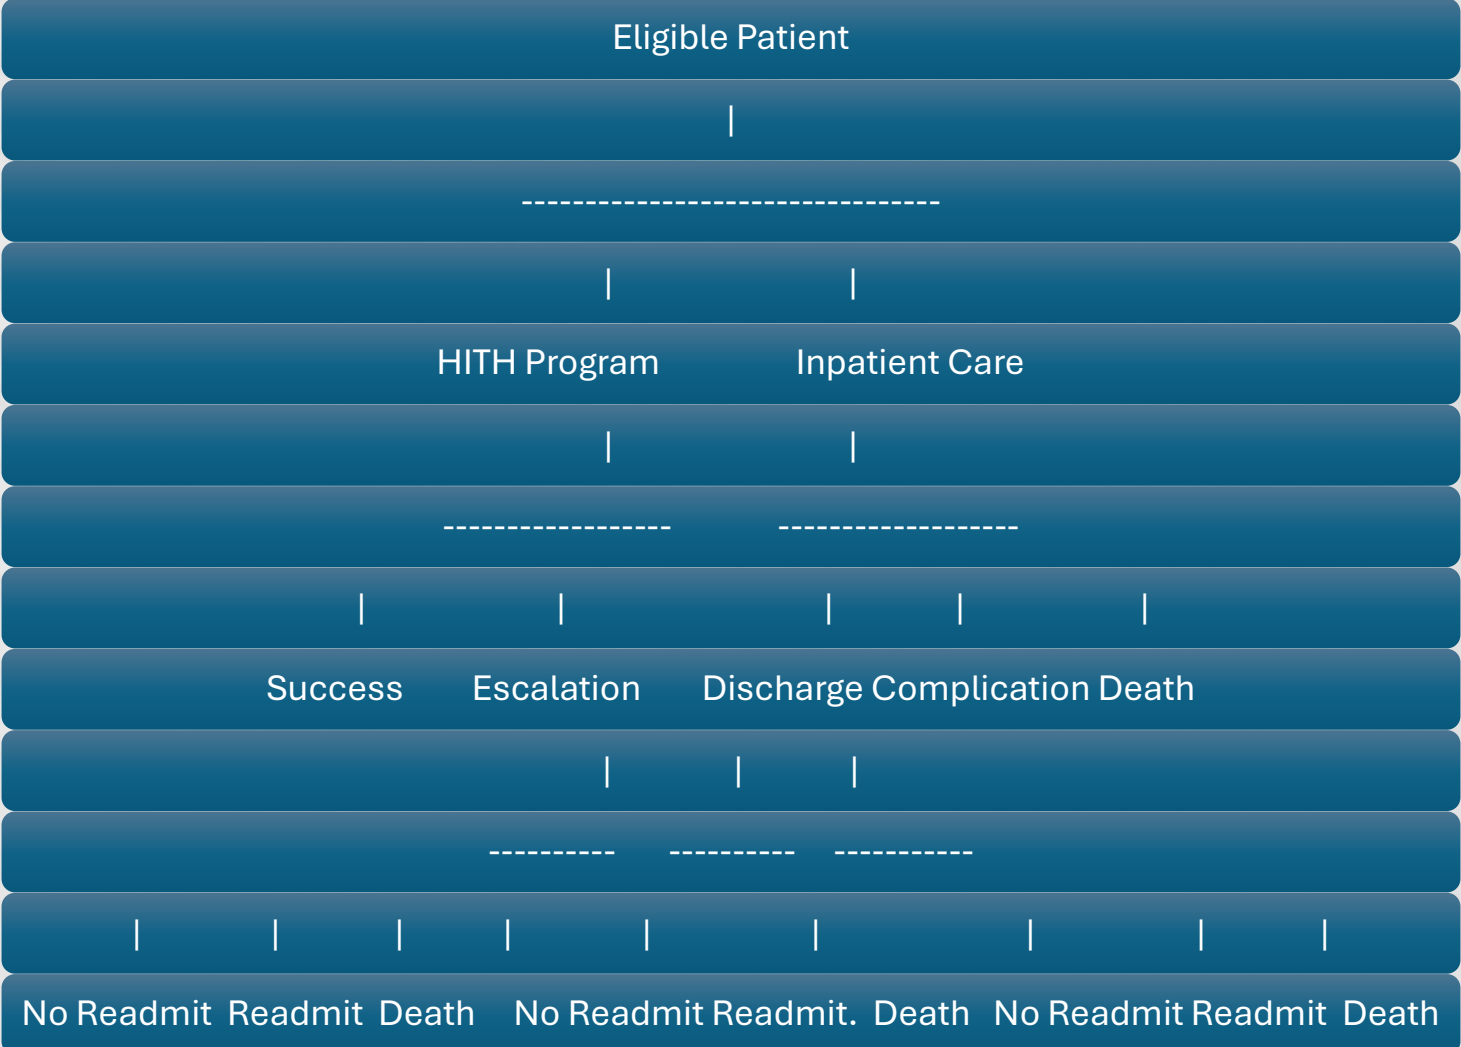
Eligible Patient

|

---------------------------------

| |

HITH Program Inpatient Care

| |

------------------ -------------------

| | | | |

Success Escalation Discharge Complication Death

| | |

---------- ---------- -----------

| | | | | | | | |

No Readmit Readmit Death No Readmit Readmit. Death No Readmit Readmit Death